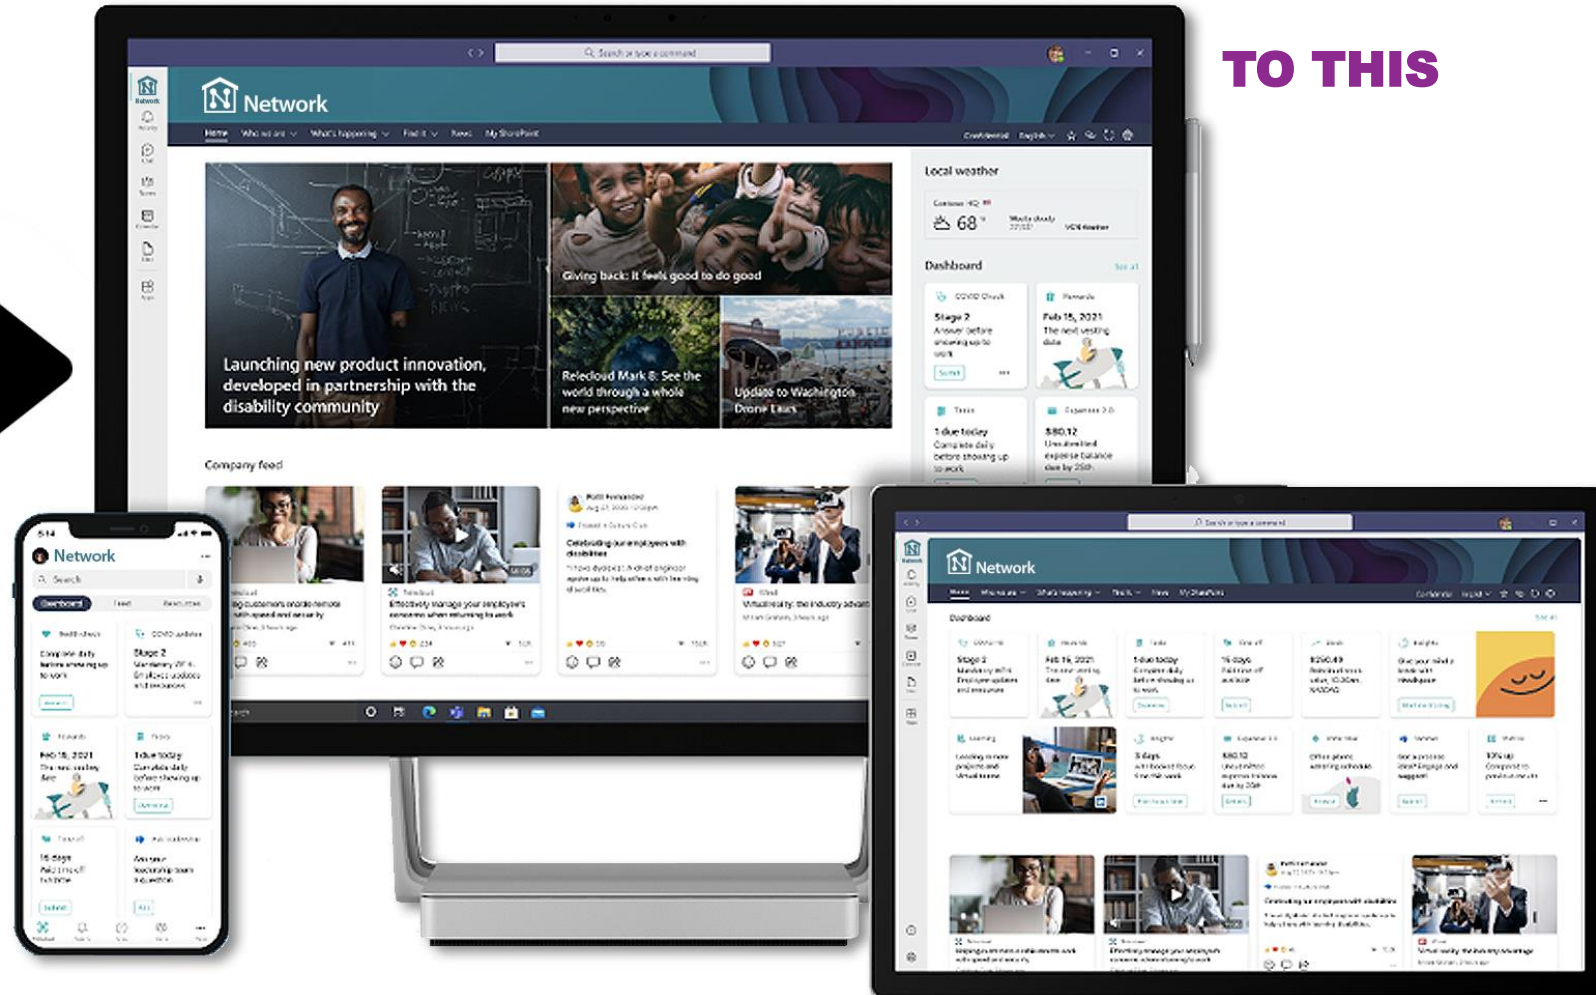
TO THIS

Search or type a command

Network

Home Who we are What's happening Find it News My SharePoint

Launching new product innovation, developed in partnership with the disability community

Giving back: it feels good to do good

Relecloud Mark 8: See the world through a whole new perspective

Update to Washington Drone Laws

Local weather

68°

Dashboard

See all

Stage 2

Feb 15, 2021 The next vesting date

1 due today Complete daily before showing up to work

$80.12

Company feed

Celebrating our employees with disabilities

Network

Search

Dashboard

Feb 15, 2021

Stage 2

1 due today

15 days

Network

Dashboard

Stage 2

Feb 15, 2021

1 due today

15 days

$250.49

5 days

$80.12